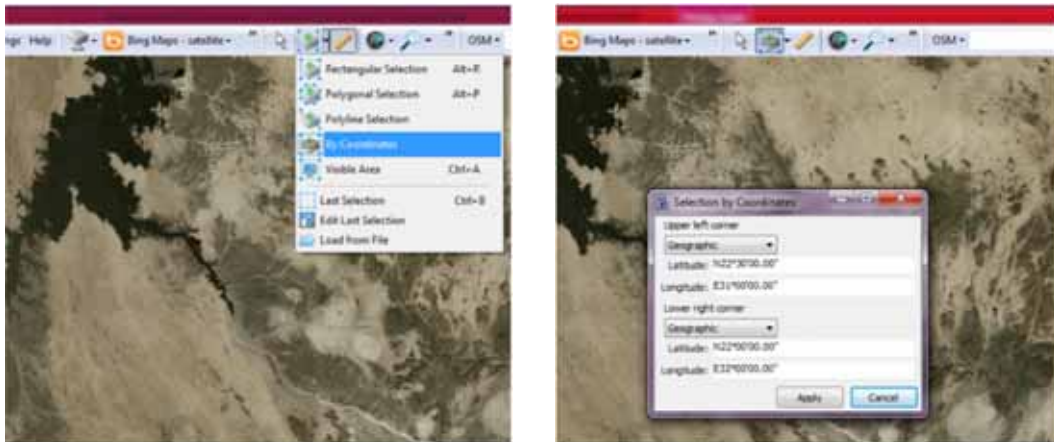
ngs Help Bing Maps - satellite OSM

Rectangular Selection Alt+R
Polygonal Selection Alt+P
Polyline Selection
By Coordinates
Visible Area Ctrl+A
Last Selection Ctrl+B
Edit Last Selection
Load from File

Bing Maps - satellite OSM

Selection by Coordinates
Upper left corner
Geographic
Latitude: N22°30'00.00"
Longitude: E31°00'00.00"
Lower right corner
Geographic
Latitude: N22°00'00.00"
Longitude: E32°00'00.00"
Apply Cancel